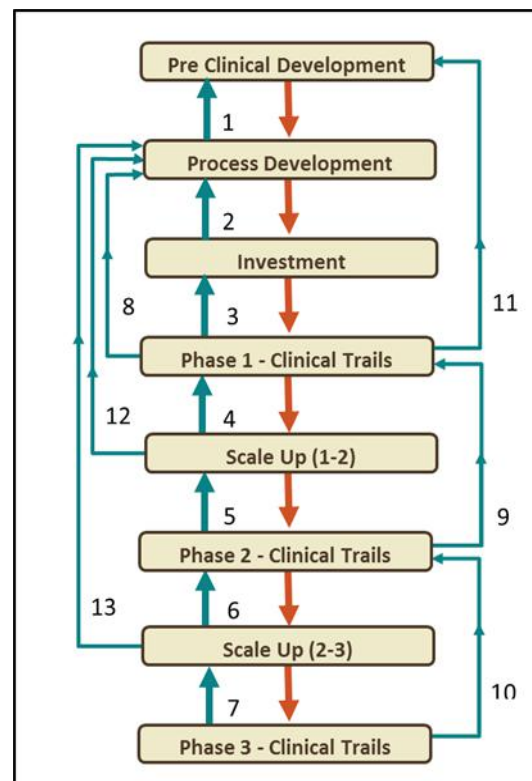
Pre Clinical Development

1

Process Development

2

Investment

8

3

11

Phase 1 - Clinical Trails

12

4

Scale Up (1-2)

5

9

Phase 2 - Clinical Trails

13

6

Scale Up (2-3)

10

7

Phase 3 - Clinical Trails